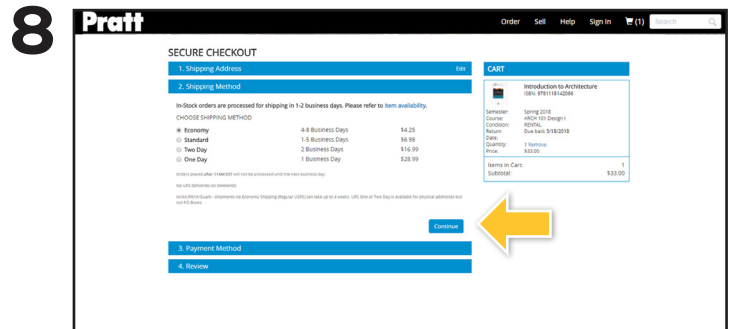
8

Pratt

Order Sell Help Sign In (1) Search

SECURE CHECKOUT

1. Shipping Address Edit

2. Shipping Method

In-Stock orders are processed for shipping in 1-2 business days. Please refer to item availability.

CHOOSE SHIPPING METHOD

| | | |
|---|---|---|
| Economy | 4-8 Business Days | $4.25 |
| Standard | 1-5 Business Days | $6.98 |
| Two Day | 2 Business Days | $16.99 |
| One Day | 1 Business Day | $28.99 |

Orders placed after 11AM EST will not be processed until the next business day.

No UPS Deliveries on Weekends

AK/HI/PR/VI/Guam - Shipments via Economy Shipping (Regular USPS) can take up to 4 weeks. UPS One or Two Day is available for physical addresses but not PO Boxes.

Continue

3. Payment Method

4. Review

CART

Introduction to Architecture
ISBN: 9781118142066

Semester: Spring 2018
Course: ARCH 101 Design I
Condition: RENTAL
Return Date: Due back 5/18/2018
Quantity: 1 Remove
Price: $33.00

Items in Cart: 1
Subtotal: $33.00